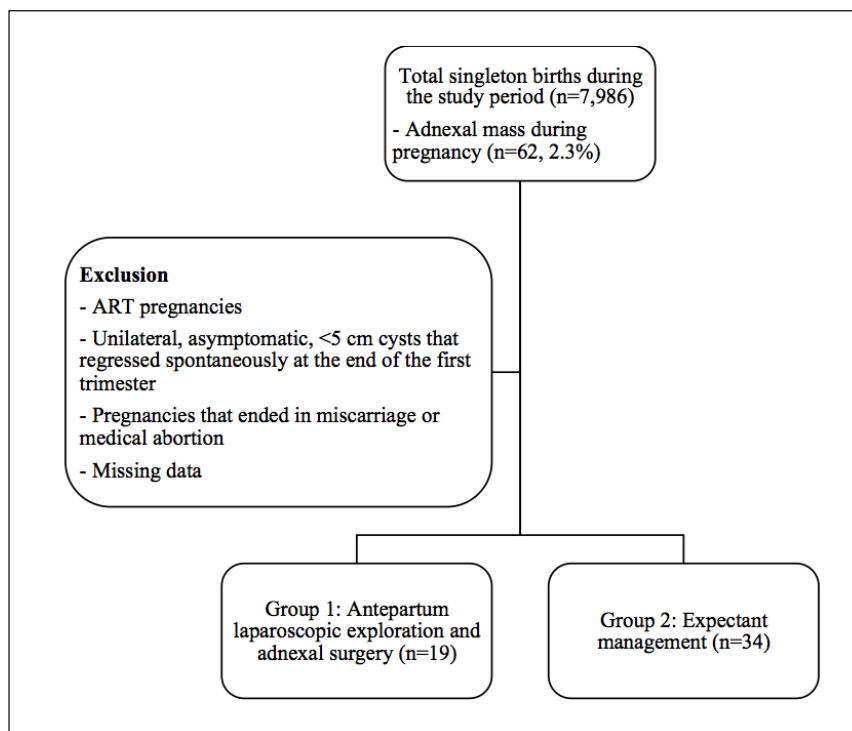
Total singleton births during the study period (n=7,986)

- Adnexal mass during pregnancy (n=62, 2.3%)

Exclusion

- ART pregnancies

- Unilateral, asymptomatic, <5 cm cysts that regressed spontaneously at the end of the first trimester

- Pregnancies that ended in miscarriage or medical abortion

- Missing data

Group 1: Antepartum laparoscopic exploration and adnexal surgery (n=19)

Group 2: Expectant management (n=34)